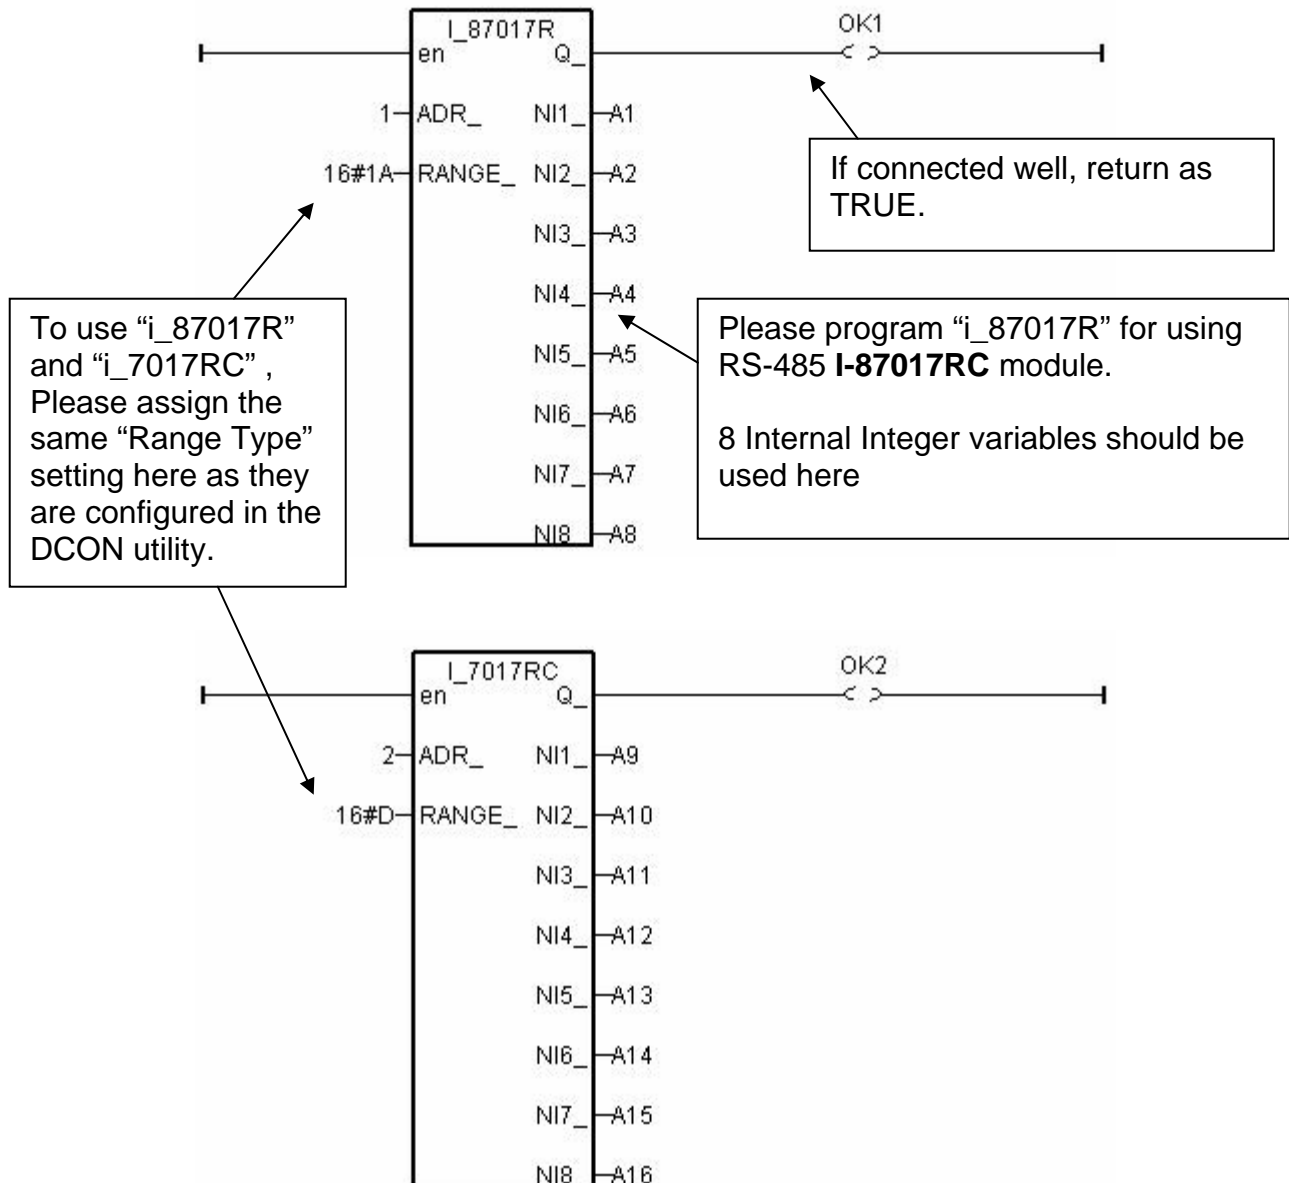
I_87017R
en Q_
OK1
< >
1 ADR_ NI1_ A1
16#1A RANGE_ NI2_ A2
NI3_ A3
NI4_ A4
NI5_ A5
NI6_ A6
NI7_ A7
NI8 A8

If connected well, return as TRUE.

To use "i_87017R" and "i_7017RC" , Please assign the same "Range Type" setting here as they are configured in the DCON utility.

Please program "i_87017R" for using RS-485 **I-87017RC** module.

8 Internal Integer variables should be used here

I_7017RC
en Q_
OK2
< >
2 ADR_ NI1_ A9
16#D RANGE_ NI2_ A10
NI3_ A11
NI4_ A12
NI5_ A13
NI6_ A14
NI7_ A15
NI8 A16